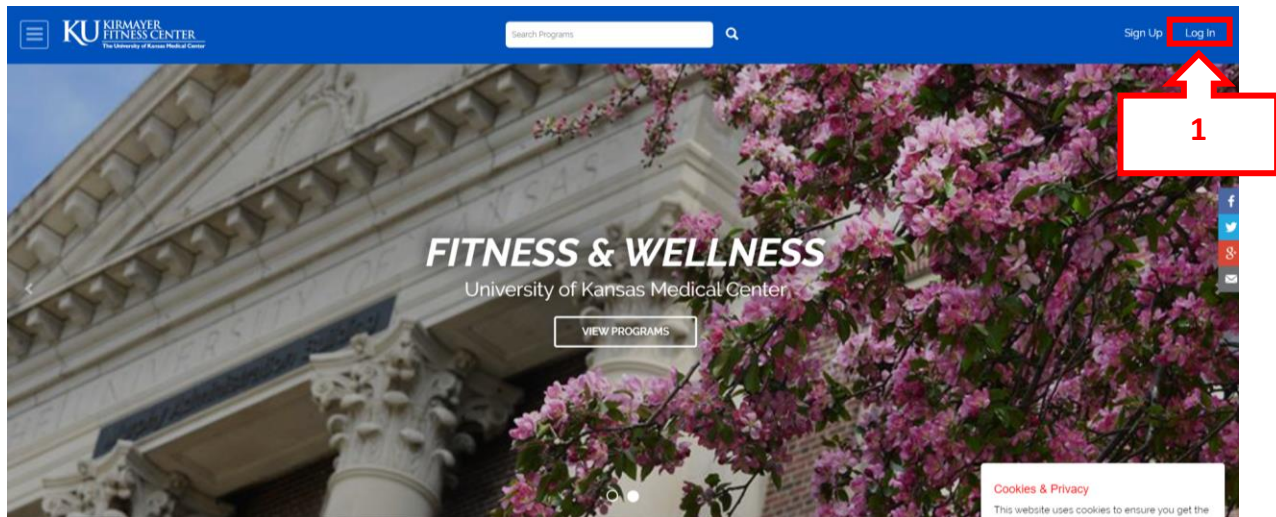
KU KIRMAYER FITNESS CENTER
The University of Kansas Medical Center

Search Programs

Sign Up Log In

1

FITNESS & WELLNESS
University of Kansas Medical Center

VIEW PROGRAMS

Cookies & Privacy
This website uses cookies to ensure you get the